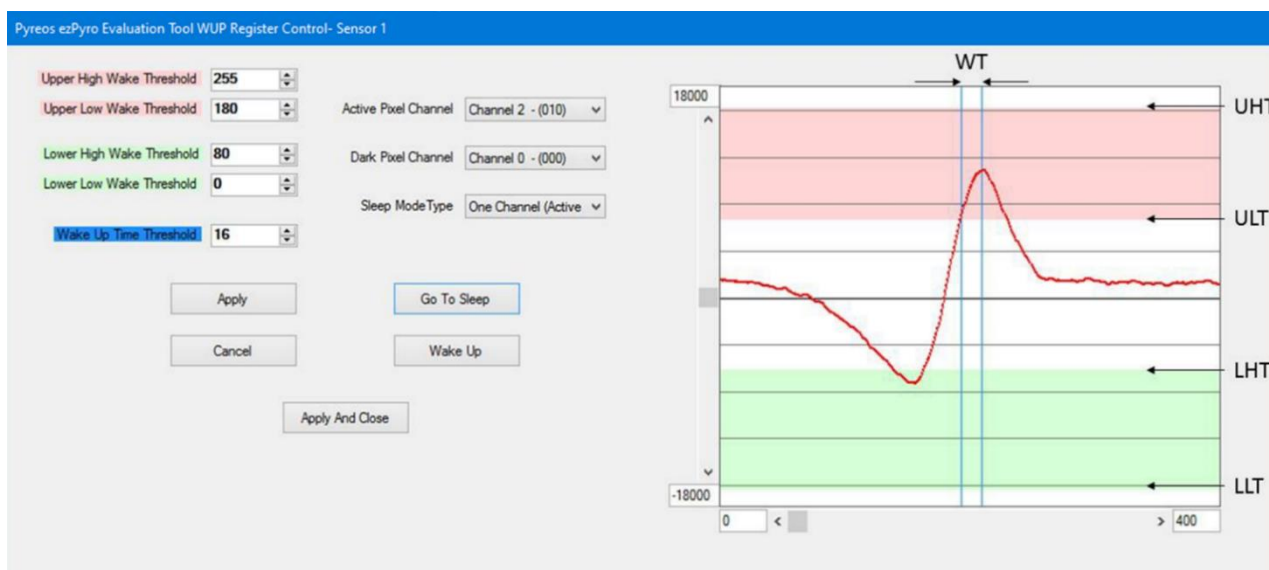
Pyreos ezPyro Evaluation Tool WUP Register Control- Sensor 1

Upper High Wake Threshold 255
Upper Low Wake Threshold 180
Lower High Wake Threshold 80
Lower Low Wake Threshold 0
Wake Up Time Threshold 16

Active Pixel Channel Channel 2 - (010)
Dark Pixel Channel Channel 0 - (000)
Sleep ModeType One Channel (Active

Apply
Go To Sleep
Cancel
Wake Up
Apply And Close

WT
18000
UHT
ULT
LHT
LLT
-18000
0
400